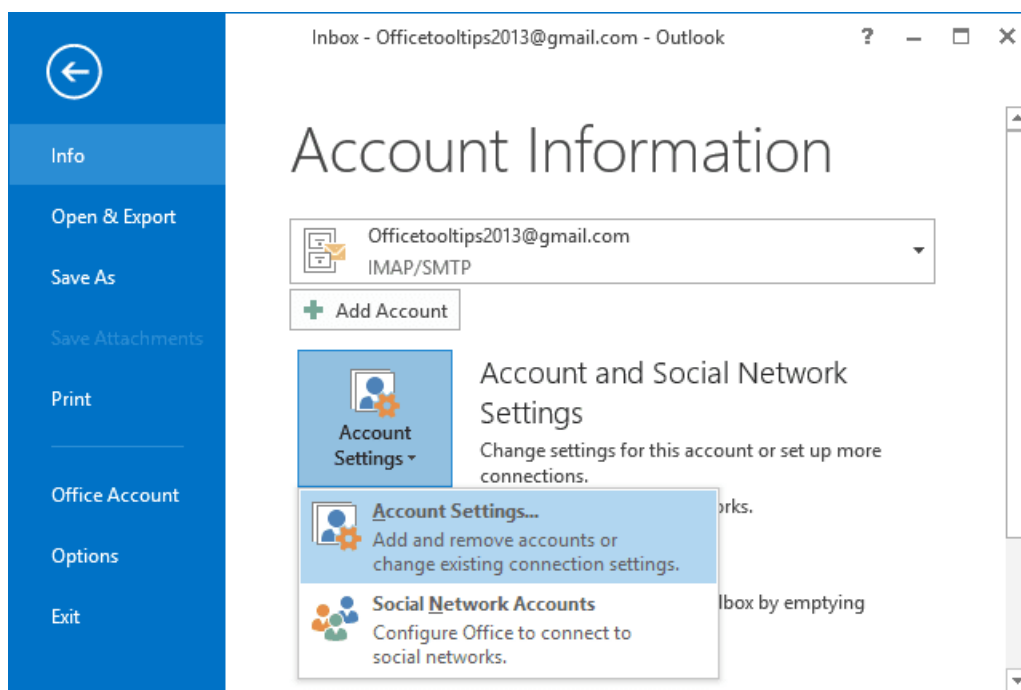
Inbox - Officetooltips2013@gmail.com - Outlook

?

Info

Open & Export

Save As

Save Attachments

Print

Office Account

Options

Exit

Account Information

Officetooltips2013@gmail.com
IMAP/SMTP

Add Account

Account Settings

Account and Social Network Settings

Change settings for this account or set up more connections.

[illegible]orks.

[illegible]lbox by emptying

Account Settings...
Add and remove accounts or change existing connection settings.

Social Network Accounts
Configure Office to connect to social networks.